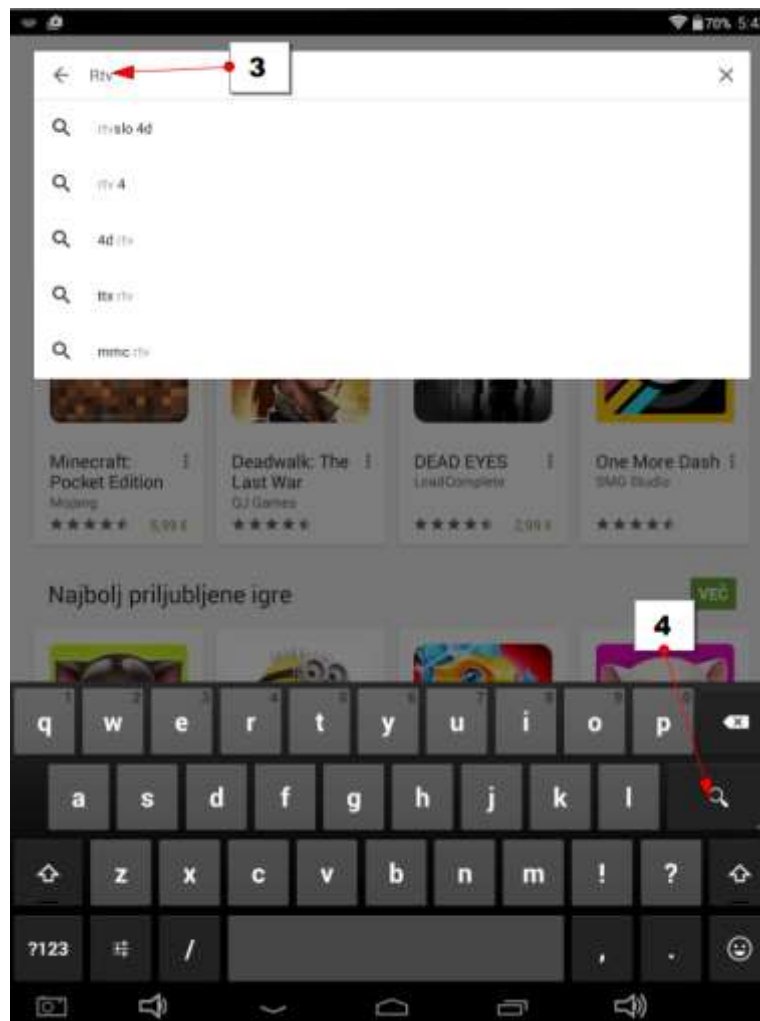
70% 5:4

Rtv

3

rtvslo 4d

rtv 4

4d rtv

ttx rtv

mmc rtv

Minecraft: Pocket Edition
Mojang
5,99 €

Deadwalk: The Last War
OJ Games

DEAD EYES
LeadComplete
2,99 €

One More Dash
SMG Studio

Najbolj priljubljene igre

VEČ

4

1 2 3 4 5 6 7 8 9 0
q w e r t y u i o p
a s d f g h j k l
z x c v b n m ! ?
?123 / , .